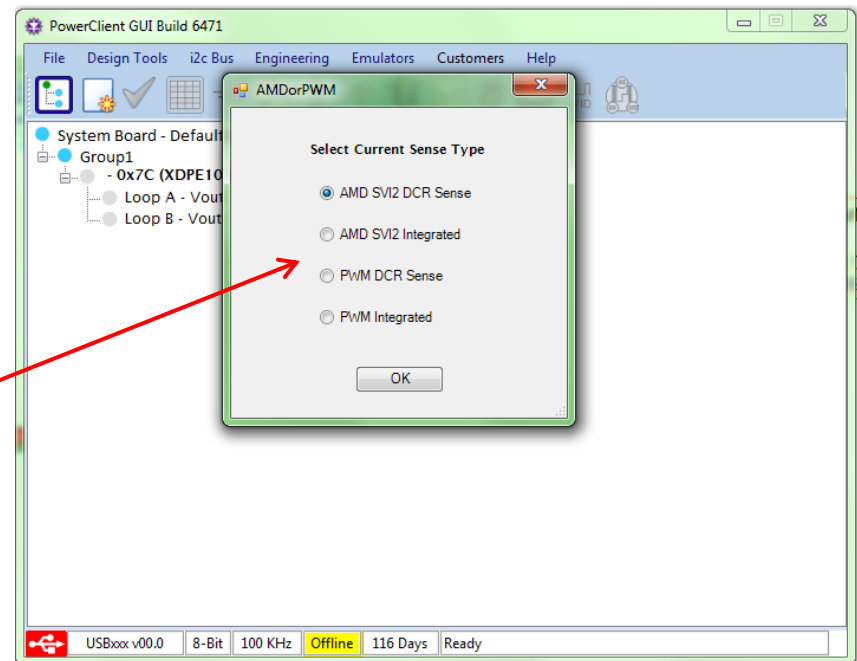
PowerClient GUI Build 6471

File Design Tools i2c Bus Engineering Emulators Customers Help

System Board - Default
Group1
- 0x7C (XDPE10
Loop A - Vout
Loop B - Vout

AMDorPWM

Select Current Sense Type

AMD SVI2 DCR Sense

AMD SVI2 Integrated

PWM DCR Sense

PWM Integrated

OK

USBxxx v00.0 | 8-Bit | 100 KHz | Offline | 116 Days | Ready